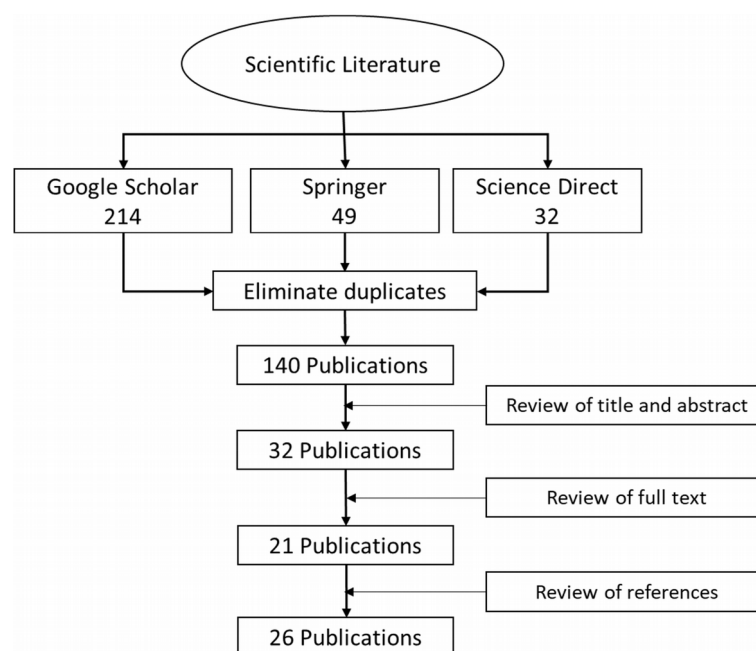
Scientific Literature

Google Scholar
214

Springer
49

Science Direct
32

Eliminate duplicates

140 Publications

Review of title and abstract

32 Publications

Review of full text

21 Publications

Review of references

26 Publications